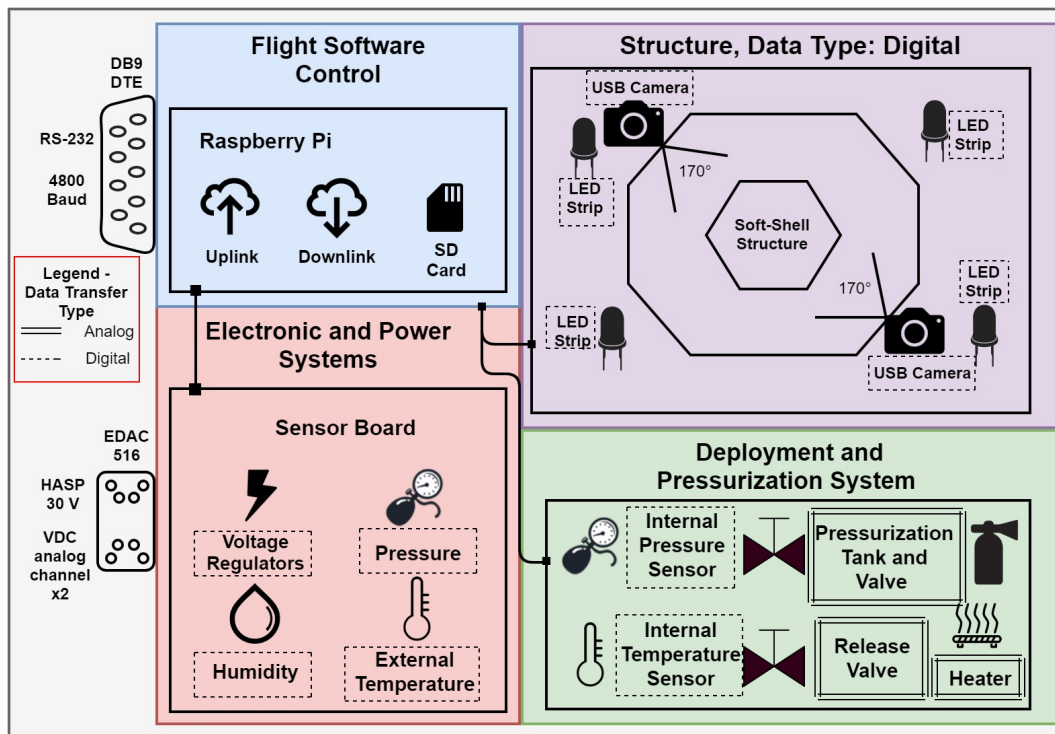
DB9
DTE

RS-232

4800
Baud

Legend -
Data Transfer
Type
Analog
Digital

EDAC
516

HASP
30 V

VDC
analog
channel
x2

Flight Software
Control

Raspberry Pi

Uplink

Downlink

SD
Card

Electronic and Power
Systems

Sensor Board

Voltage
Regulators

Pressure

Humidity

External
Temperature

Structure, Data Type: Digital

USB Camera

LED
Strip

170°

LED
Strip

Soft-Shell
Structure

LED
Strip

170°

LED
Strip

USB Camera

Deployment and
Pressurization System

Internal
Pressure
Sensor

Pressurization
Tank and
Valve

Internal
Temperature
Sensor

Release
Valve

Heater